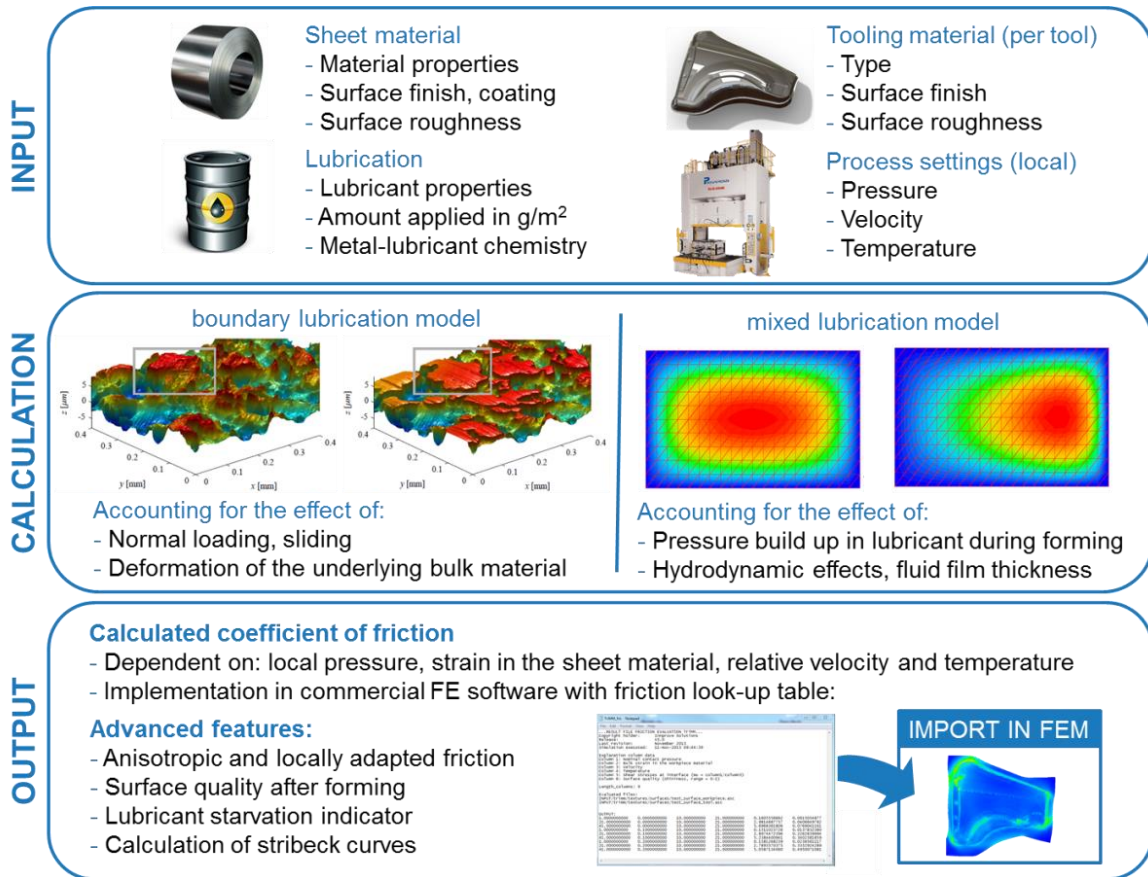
INPUT

Sheet material
- Material properties
- Surface finish, coating
- Surface roughness

Lubrication
- Lubricant properties
- Amount applied in g/m$^2$
- Metal-lubricant chemistry

Tooling material (per tool)
- Type
- Surface finish
- Surface roughness

Process settings (local)
- Pressure
- Velocity
- Temperature

CALCULATION

boundary lubrication model

z [μm]
0.4
0.3
0.2
0.1
0
y [mm]
0.1
0.2
0.3
0.4
x [mm]

Accounting for the effect of:
- Normal loading, sliding
- Deformation of the underlying bulk material

mixed lubrication model

Accounting for the effect of:
- Pressure build up in lubricant during forming
- Hydrodynamic effects, fluid film thickness

OUTPUT

Calculated coefficient of friction
- Dependent on: local pressure, strain in the sheet material, relative velocity and temperature
- Implementation in commercial FE software with friction look-up table:

Advanced features:
- Anisotropic and locally adapted friction
- Surface quality after forming
- Lubricant starvation indicator
- Calculation of stribeck curves

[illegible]

IMPORT IN FEM